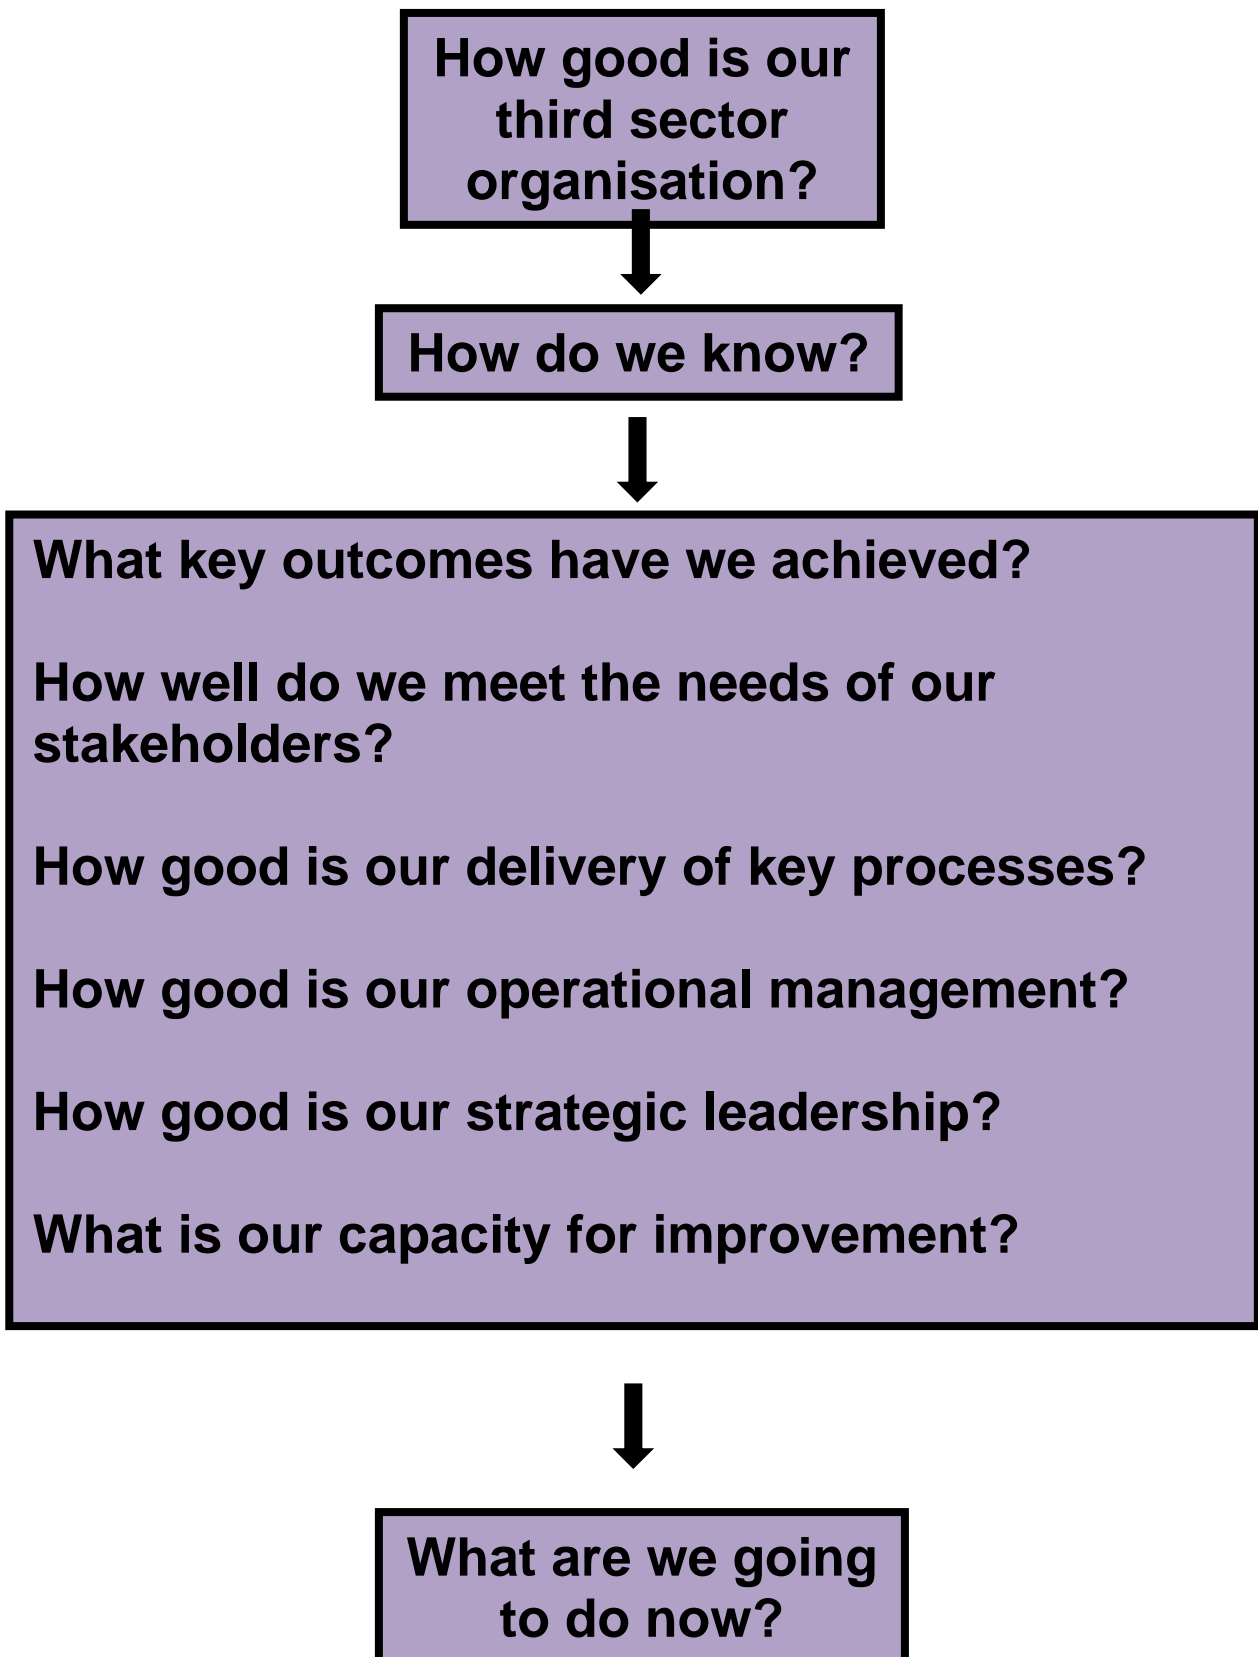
How good is our third sector organisation?

How do we know?

What key outcomes have we achieved?

How well do we meet the needs of our stakeholders?

How good is our delivery of key processes?

How good is our operational management?

How good is our strategic leadership?

What is our capacity for improvement?

What are we going to do now?